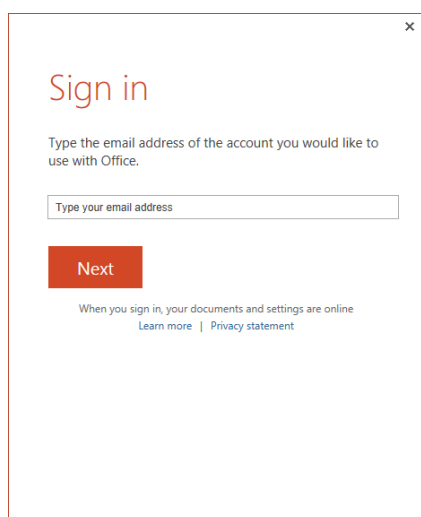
×

Sign in

Type the email address of the account you would like to use with Office.

Type your email address

Next

When you sign in, your documents and settings are online
Learn more | Privacy statement